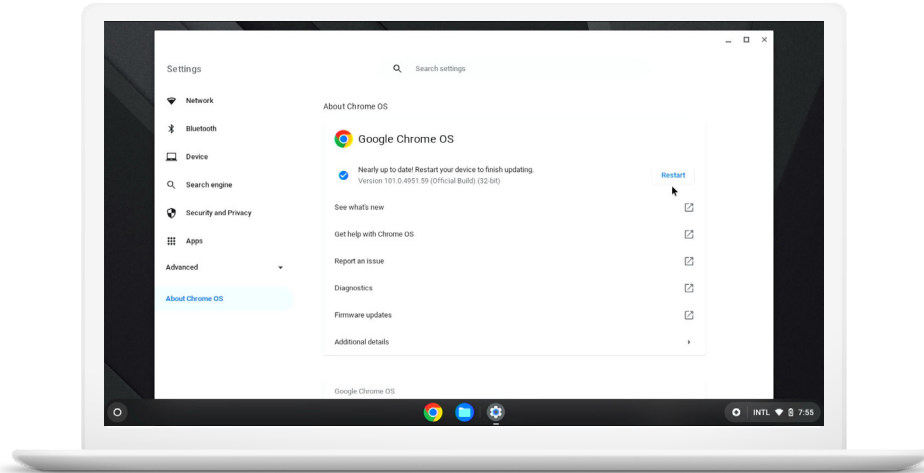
Settings

Search settings

Network

Bluetooth

Device

Search engine

Security and Privacy

Apps

Advanced

About Chrome OS

About Chrome OS

Google Chrome OS

Nearly up to date! Restart your device to finish updating.
Version 101.0.4951.59 (Official Build) (32-bit)

Restart

See what's new

Get help with Chrome OS

Report an issue

Diagnostics

Firmware updates

Additional details

Google Chrome OS

INTL 7:55